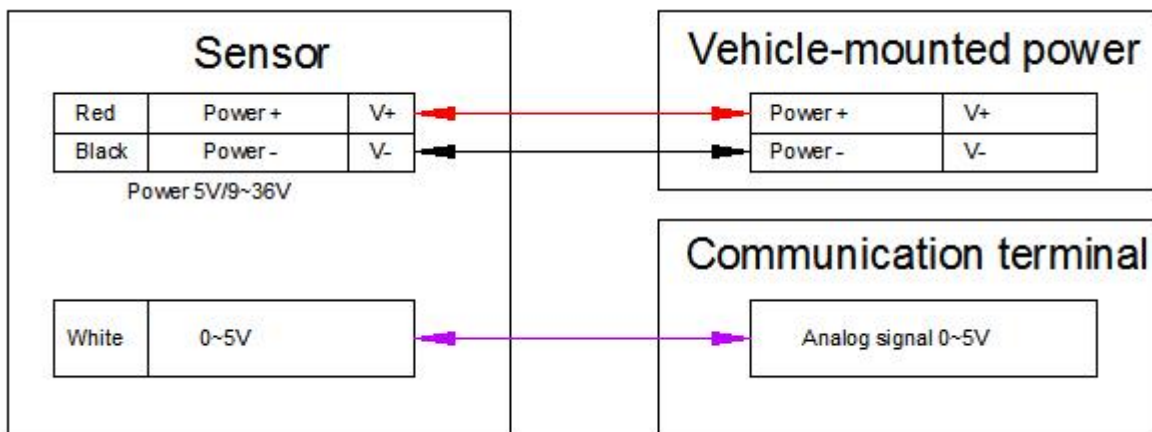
Sensor

| Red | Power + | V+ |
|---|---|---|
| Black | Power - | V- |

Power 5V/9~36V

| White | 0~5V |
|---|---|

Vehicle-mounted power

| Power + | V+ |
|---|---|
| Power - | V- |

Communication terminal

Analog signal 0~5V